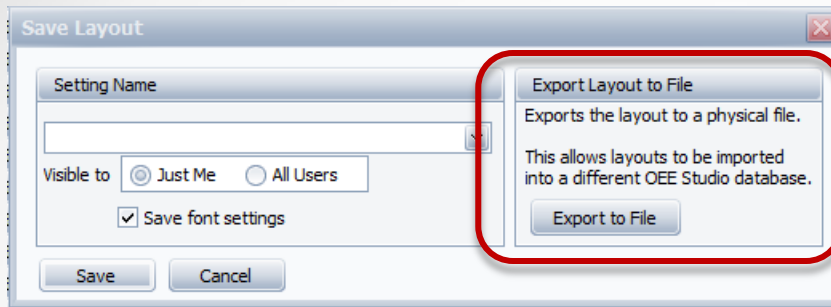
Save Layout

Setting Name

Visible to Just Me All Users

Save font settings

Export Layout to File

Exports the layout to a physical file.

This allows layouts to be imported into a different OEE Studio database.

Export to File

Save Cancel